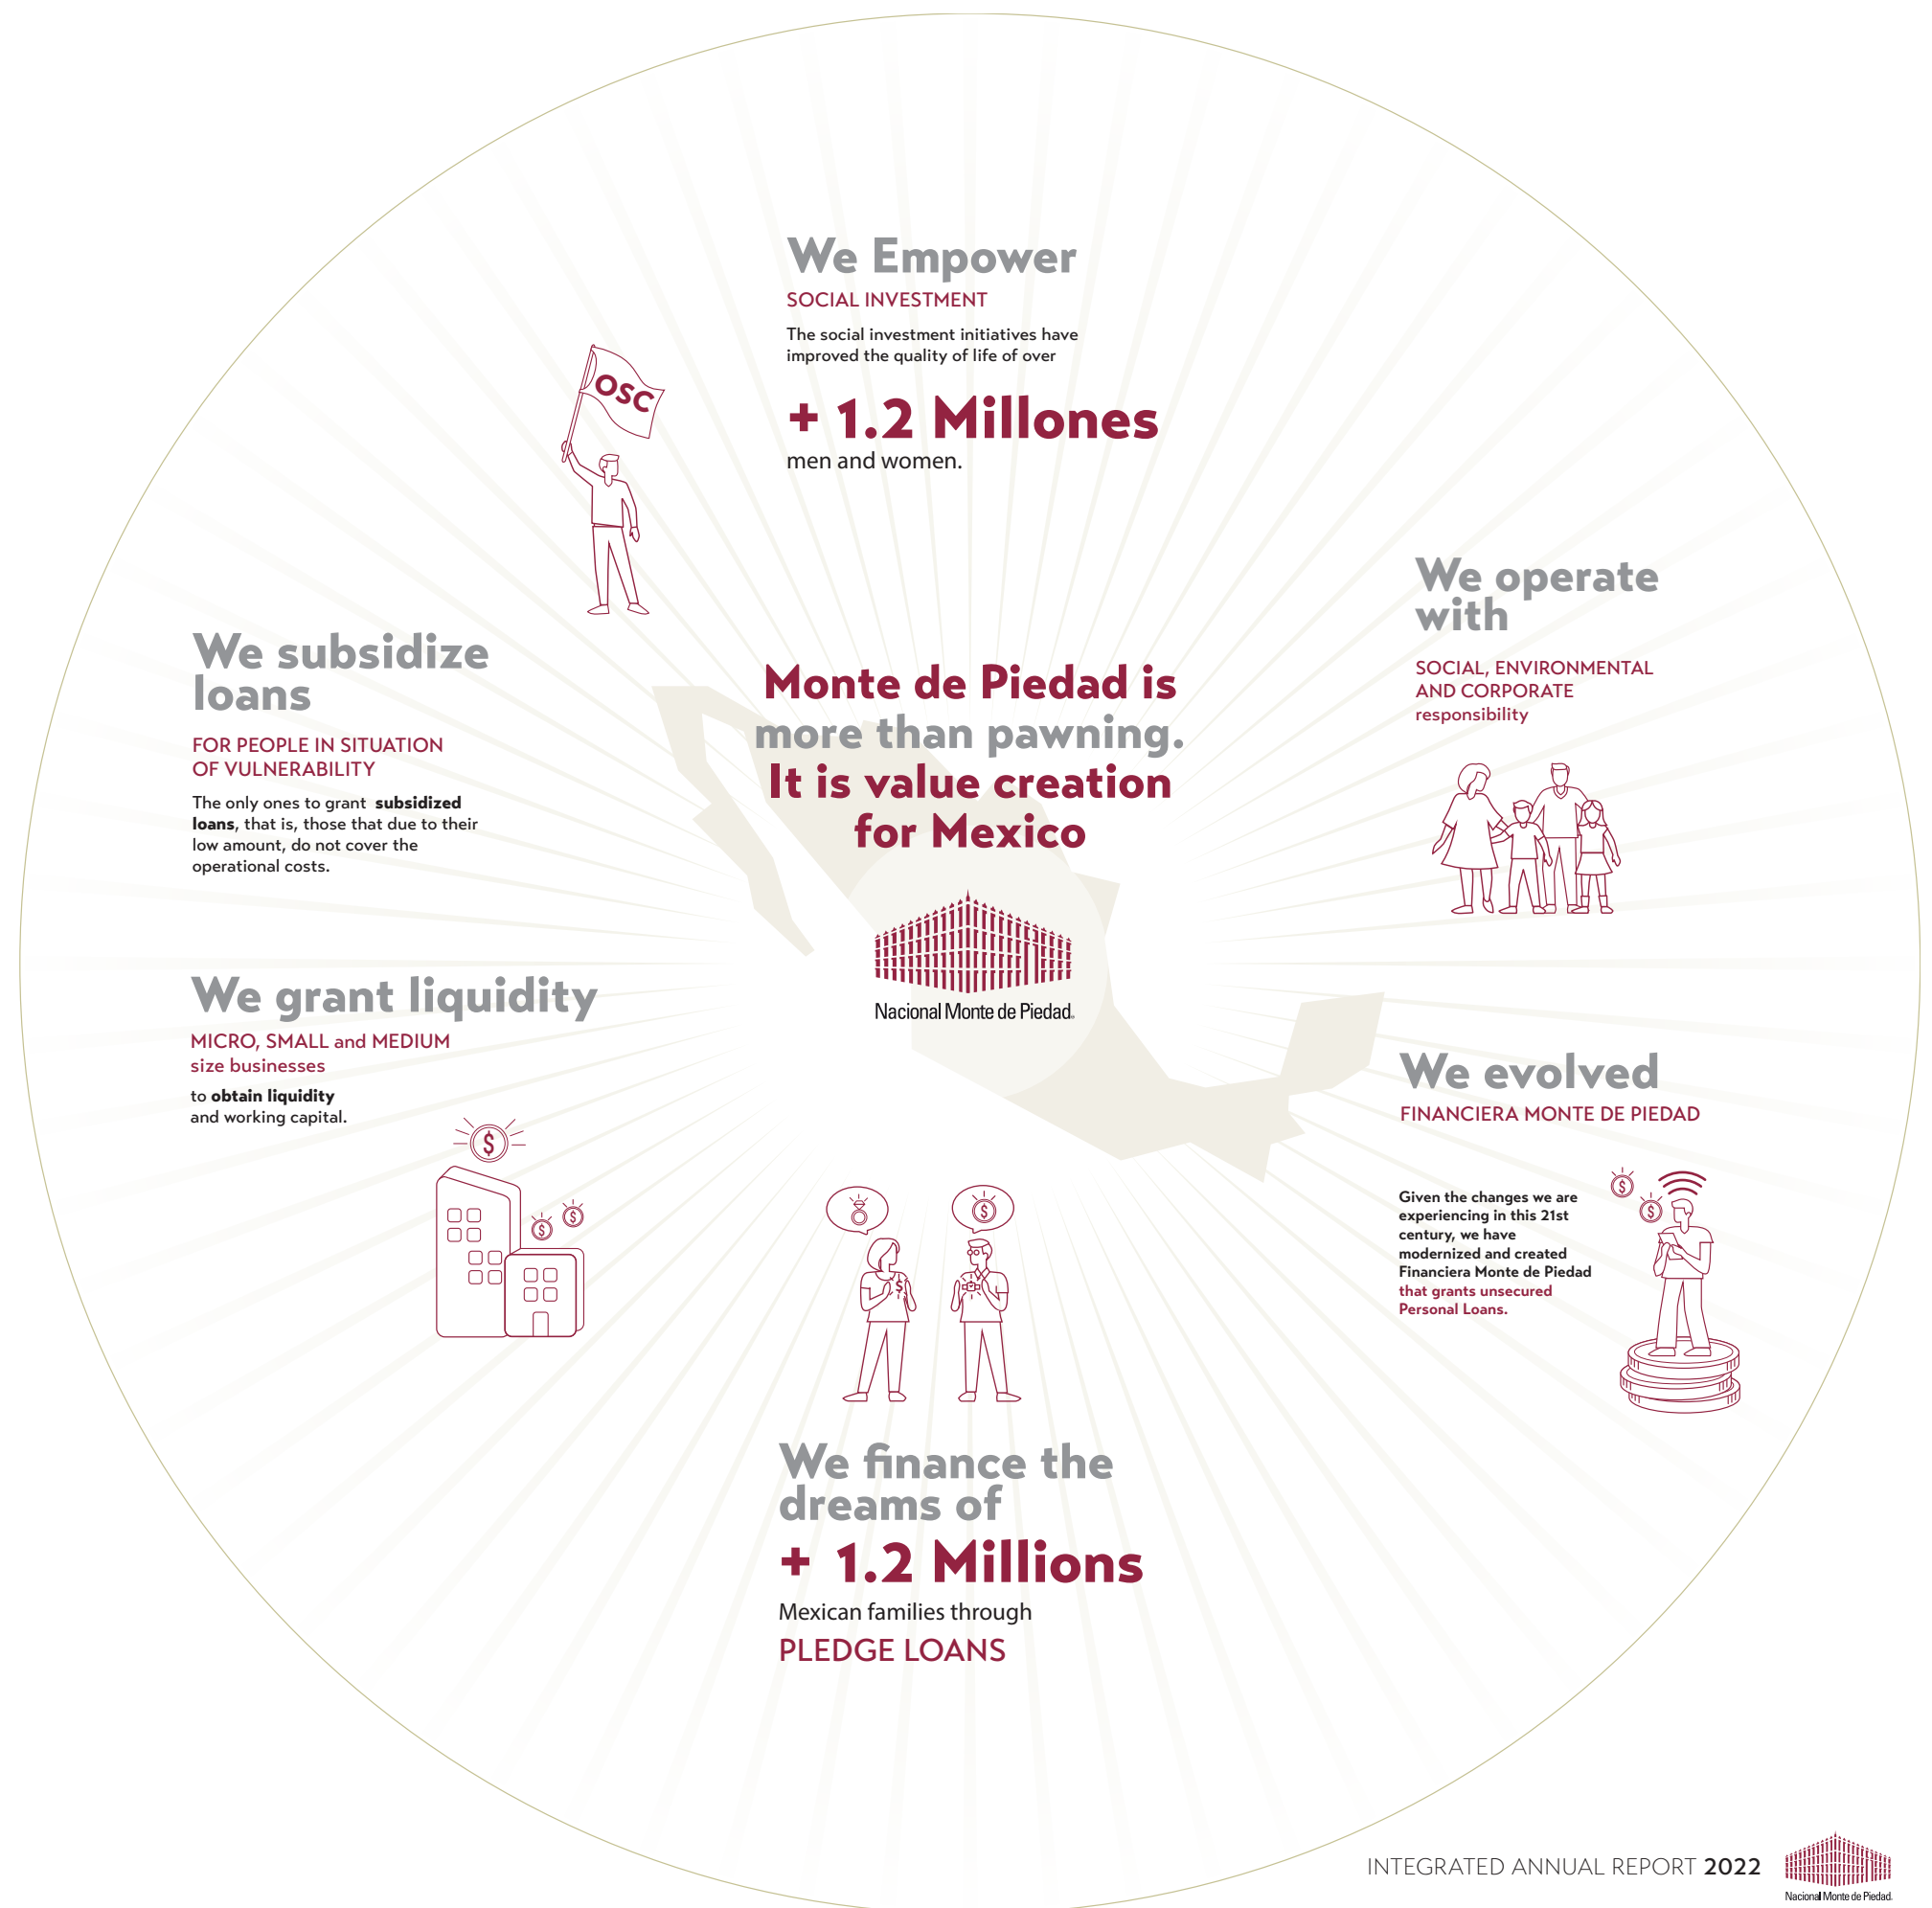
We Empower

SOCIAL INVESTMENT

The social investment initiatives have improved the quality of life of over

+ 1.2 Millones

men and women.

OSC

We operate with

SOCIAL, ENVIRONMENTAL AND CORPORATE responsibility

We subsidize loans

FOR PEOPLE IN SITUATION OF VULNERABILITY

The only ones to grant **subsidized loans**, that is, those that due to their low amount, do not cover the operational costs.

Monte de Piedad is more than pawning. It is value creation for Mexico

Nacional Monte de Piedad

We grant liquidity

MICRO, SMALL and MEDIUM size businesses

to **obtain liquidity** and working capital.

We evolved

FINANCIERA MONTE DE PIEDAD

Given the changes we are experiencing in this 21st century, we have modernized and created Financiera Monte de Piedad that grants unsecured Personal Loans.

We finance the dreams of

+ 1.2 Millions

Mexican families through

PLEDGE LOANS

INTEGRATED ANNUAL REPORT 2022

Nacional Monte de Piedad